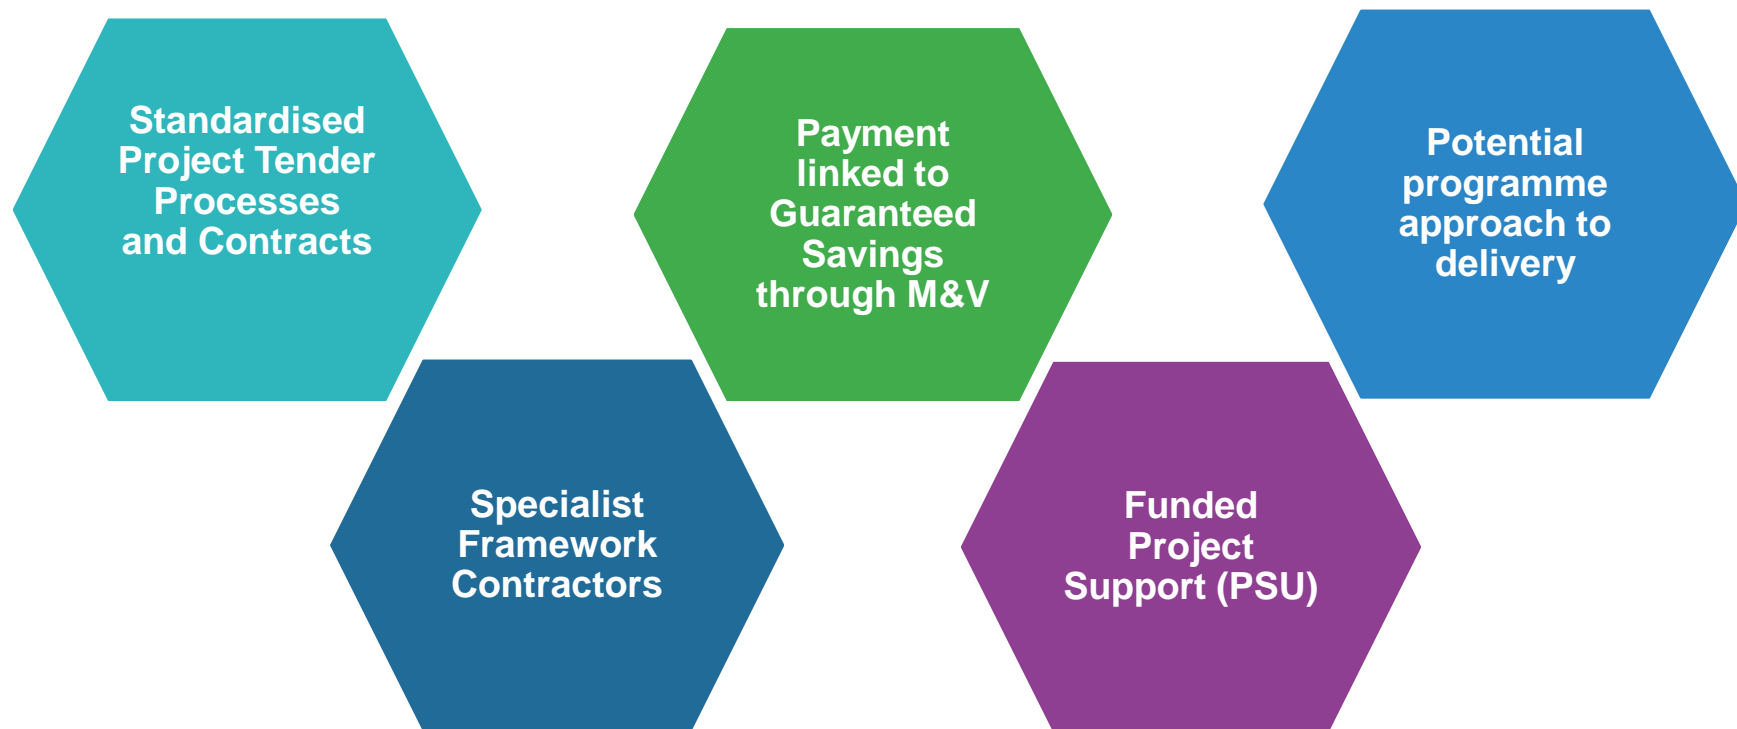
Standardised Project Tender Processes and Contracts

Specialist Framework Contractors

Payment linked to Guaranteed Savings through M&V

Funded Project Support (PSU)

Potential programme approach to delivery